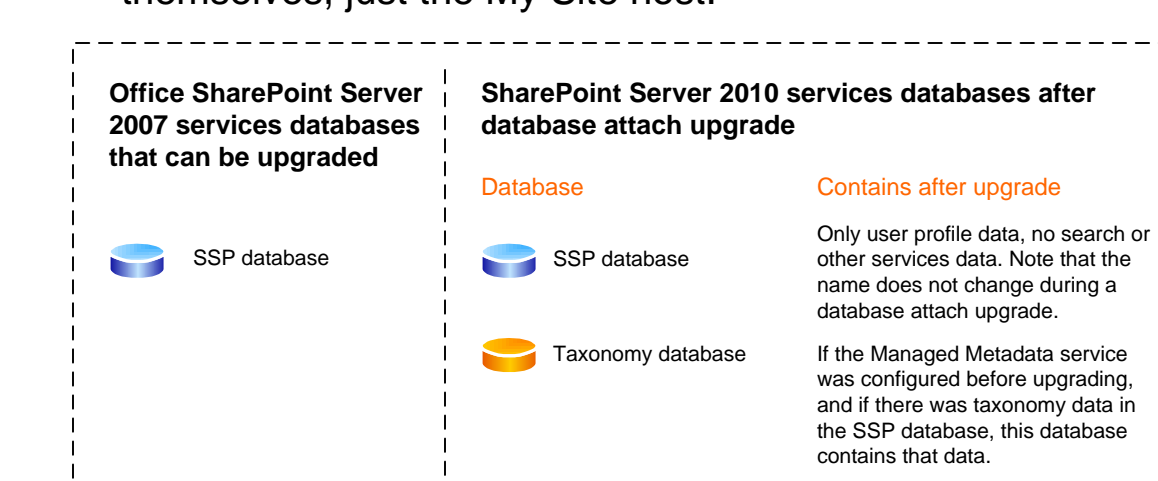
themselves, just the My Site host.

Office SharePoint Server 2007 services databases that can be upgraded

SSP database

SharePoint Server 2010 services databases after database attach upgrade

| Database | Contains after upgrade |
|---|---|
| SSP database | Only user profile data, no search or other services data. Note that the name does not change during a database attach upgrade. |
| Taxonomy database | If the Managed Metadata service was configured before upgrading, and if there was taxonomy data in the SSP database, this database contains that data. |